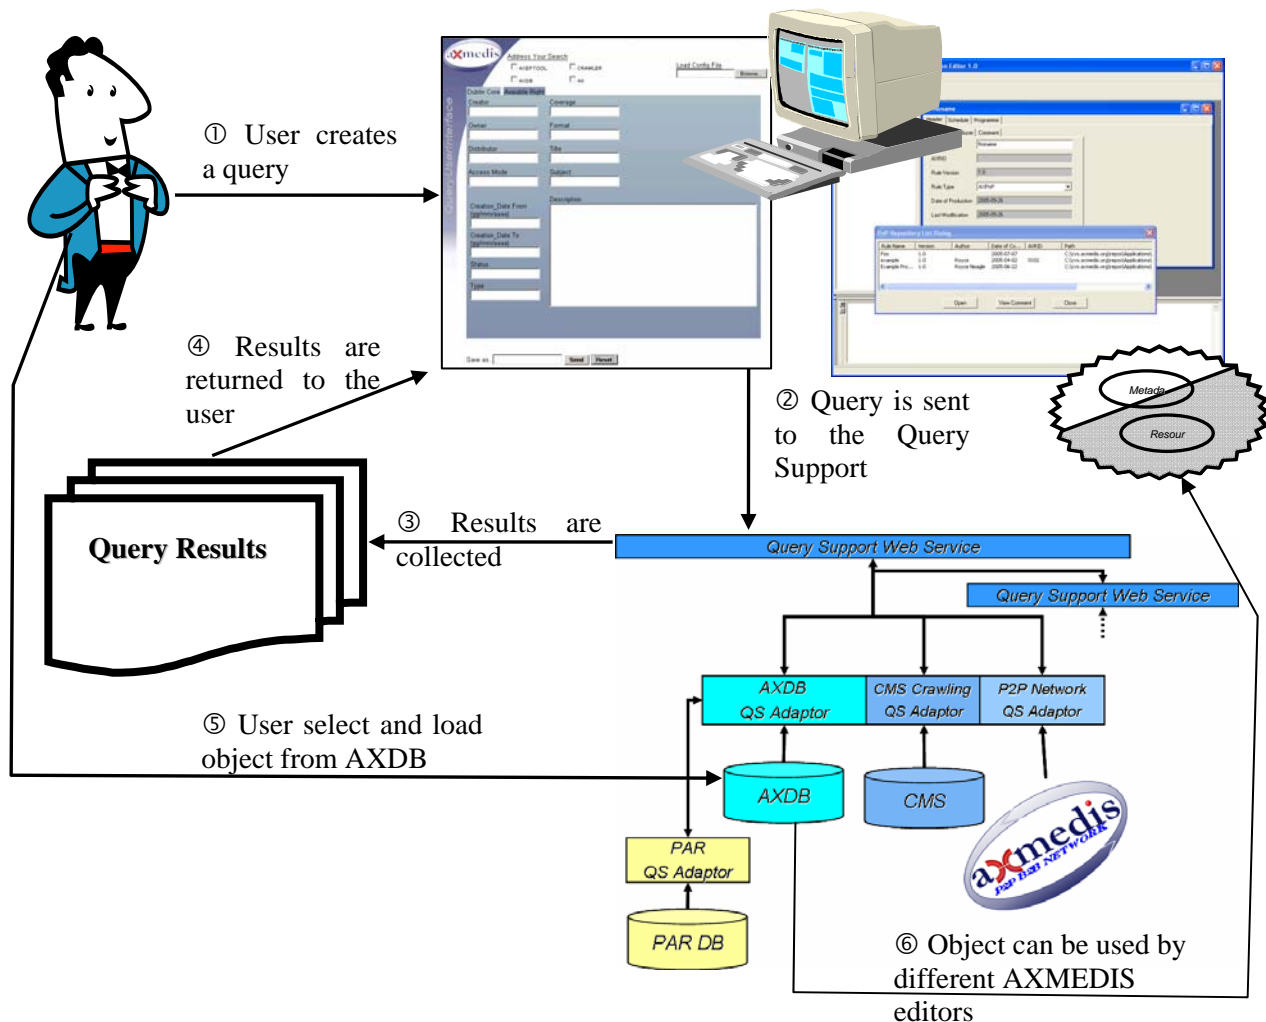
① User creates a query

④ Results are returned to the user

Query Results

② Query is sent to the Query Support

③ Results are collected

Query Support Web Service

Query Support Web Service

AXDB QS Adaptor

CMS Crawling QS Adaptor

P2P Network QS Adaptor

⑤ User select and load object from AXDB

AXDB

CMS

PAR QS Adaptor

PAR DB

axmedis P2P BIT NETWORK

Metada

Resour

⑥ Object can be used by different AXMEDIS editors